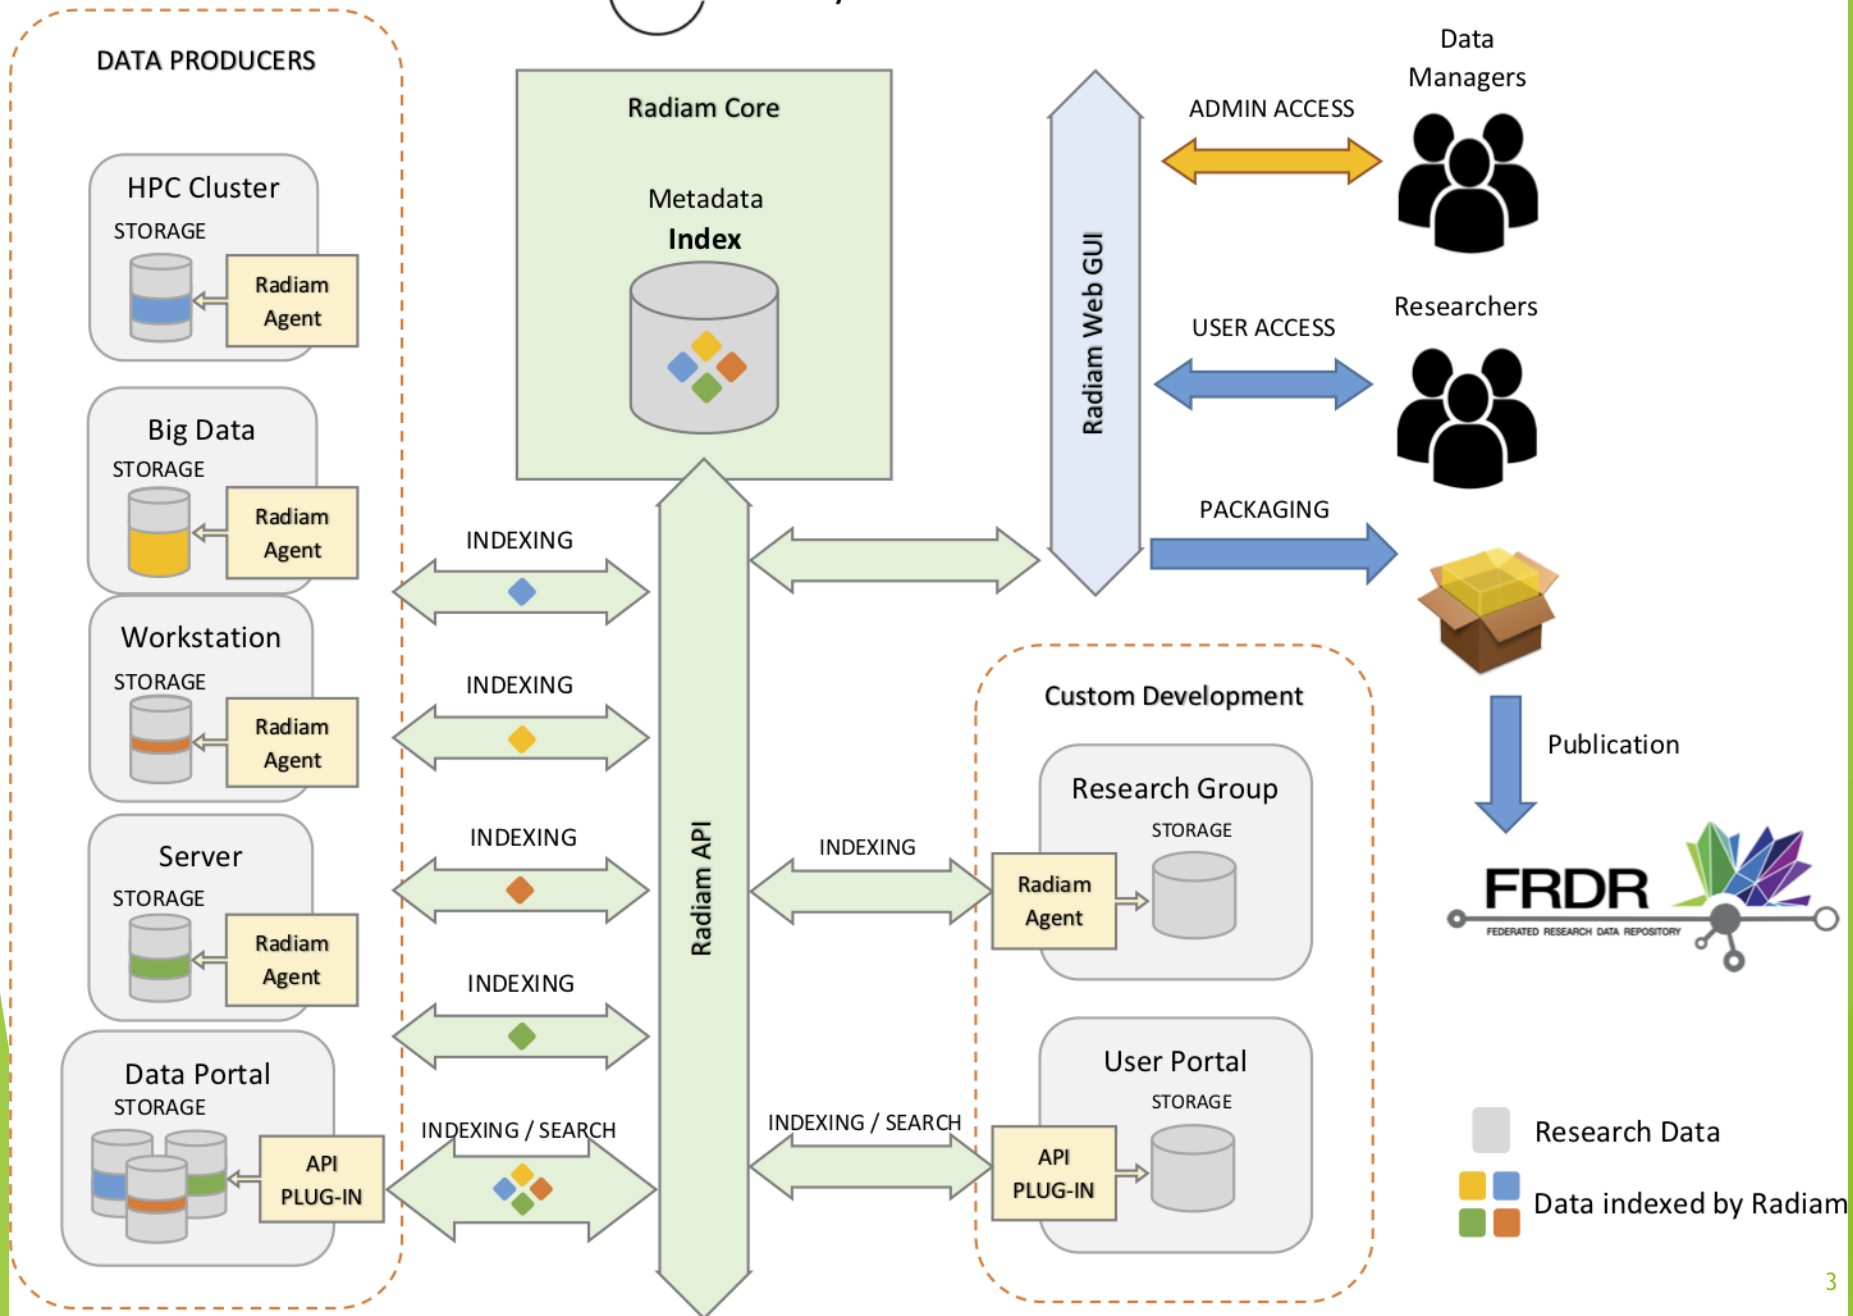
DATA PRODUCERS

HPC Cluster
STORAGE
Radiam Agent

Big Data
STORAGE
Radiam Agent

Workstation
STORAGE
Radiam Agent

Server
STORAGE
Radiam Agent

Data Portal
STORAGE
API PLUG-IN

INDEXING
INDEXING
INDEXING
INDEXING
INDEXING / SEARCH

Radiam Core
Metadata
Index

Radiam API

Radiam Web GUI

ADMIN ACCESS
Data Managers

USER ACCESS
Researchers

PACKAGING

Publication

FRDR
FEDERATED RESEARCH DATA REPOSITORY

Custom Development

INDEXING
Research Group
STORAGE
Radiam Agent

INDEXING / SEARCH
User Portal
STORAGE
API PLUG-IN

Research Data
Data indexed by Radiam

3